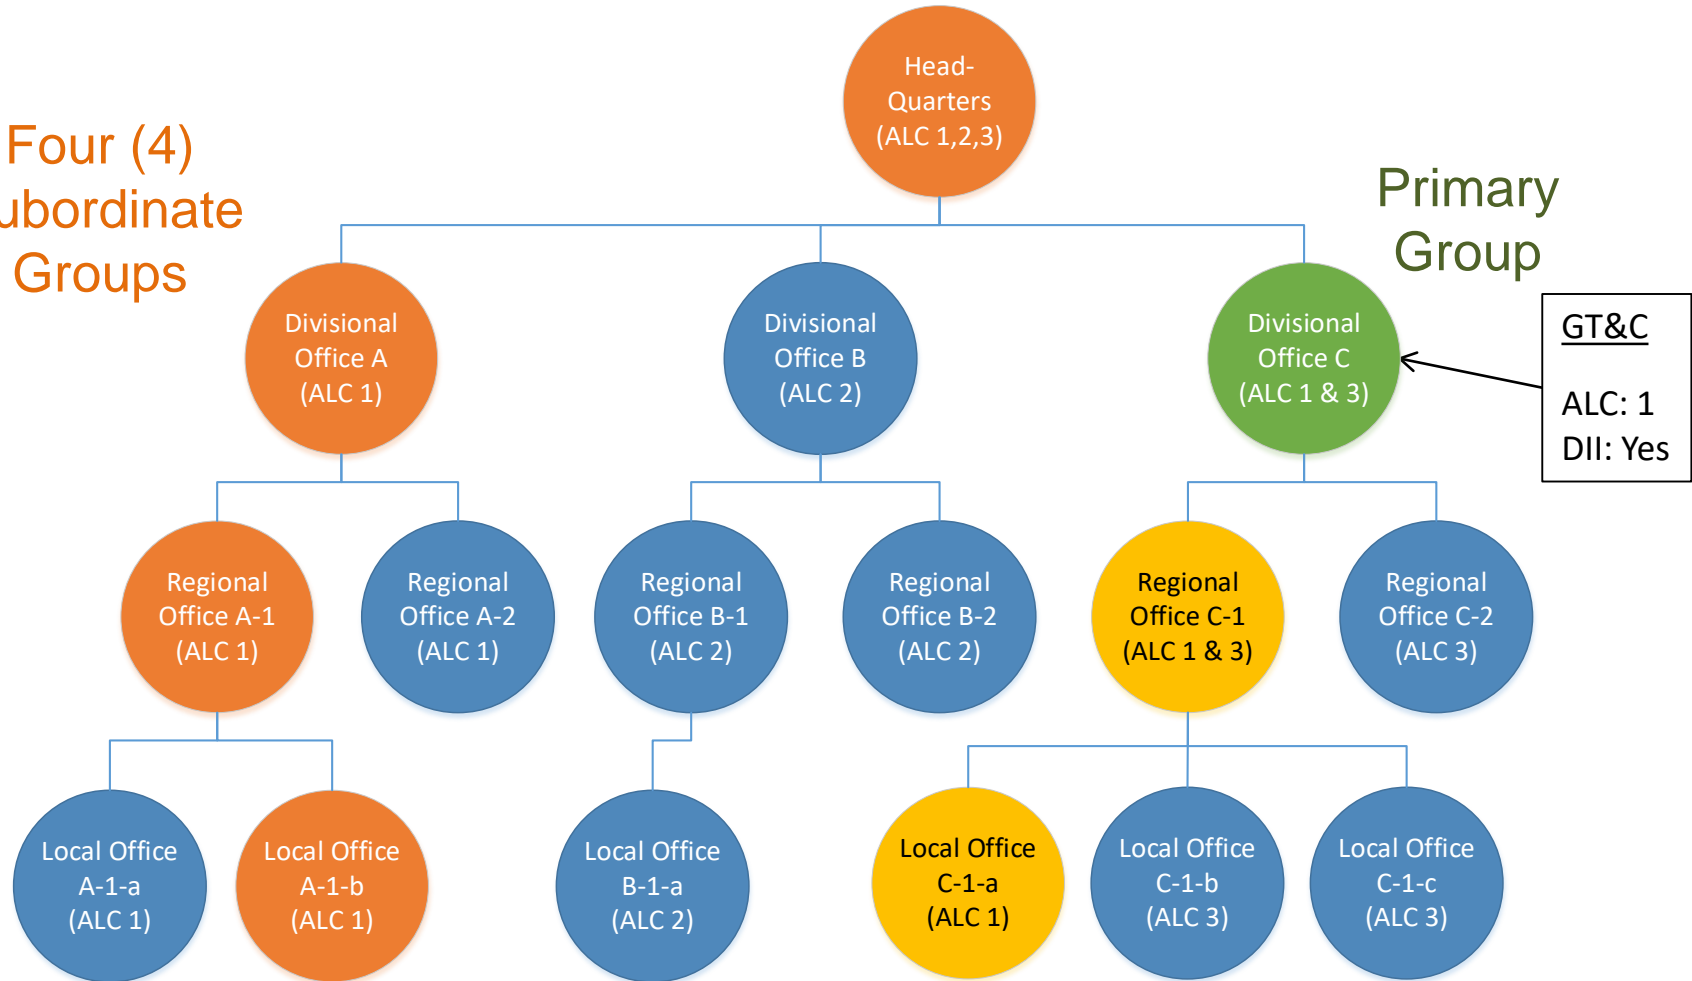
Four (4)
ubordinate
Groups

Head-Quarters
(ALC 1,2,3)

Primary
Group

GT&C

ALC: 1
DII: Yes

Divisional Office A
(ALC 1)

Divisional Office B
(ALC 2)

Divisional Office C
(ALC 1 & 3)

Regional Office A-1
(ALC 1)

Regional Office A-2
(ALC 1)

Regional Office B-1
(ALC 2)

Regional Office B-2
(ALC 2)

Regional Office C-1
(ALC 1 & 3)

Regional Office C-2
(ALC 3)

Local Office A-1-a
(ALC 1)

Local Office A-1-b
(ALC 1)

Local Office B-1-a
(ALC 2)

Local Office C-1-a
(ALC 1)

Local Office C-1-b
(ALC 3)

Local Office C-1-c
(ALC 3)